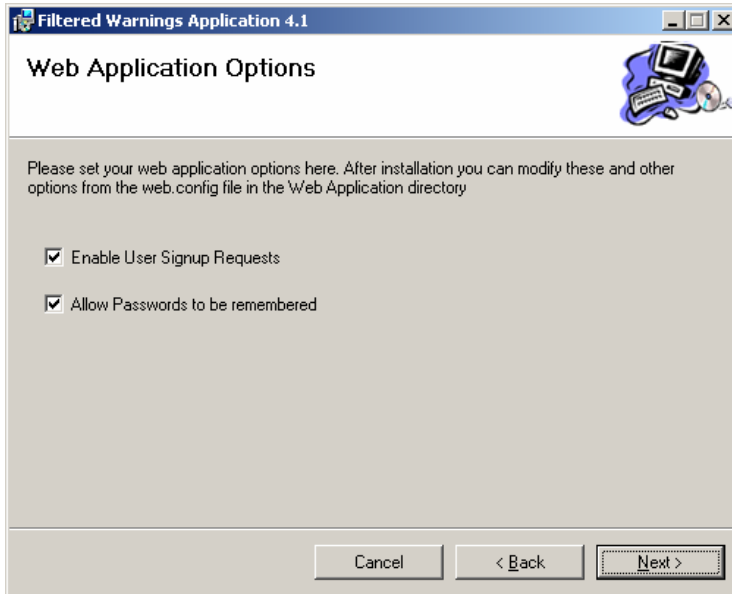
Filtered Warnings Application 4.1

Web Application Options

Please set your web application options here. After installation you can modify these and other options from the web.config file in the Web Application directory

Enable User Signup Requests

Allow Passwords to be remembered

Cancel

< Back

Next >